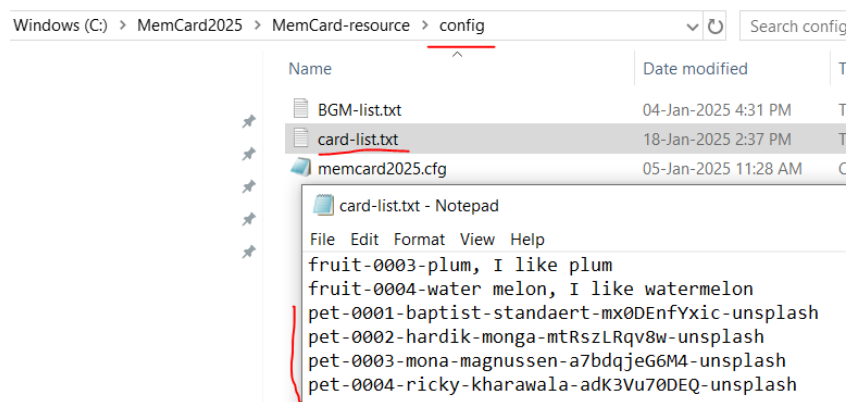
Windows (C:) > MemCard2025 > MemCard-resource > config

Search config

Name

Date modified

T

BGM-list.txt

04-Jan-2025 4:31 PM

T

card-list.txt

18-Jan-2025 2:37 PM

T

memcard2025.cfg

05-Jan-2025 11:28 AM

C

card-list.txt - Notepad

File Edit Format View Help

fruit-0003-plum, I like plum
fruit-0004-water melon, I like watermelon
pet-0001-baptist-standaert-mx0DEnfYxic-unsplash
pet-0002-hardik-monga-mtRszLRqv8w-unsplash
pet-0003-mona-magnussen-a7bdqjeG6M4-unsplash
pet-0004-ricky-kharawala-adK3Vu70DEQ-unsplash